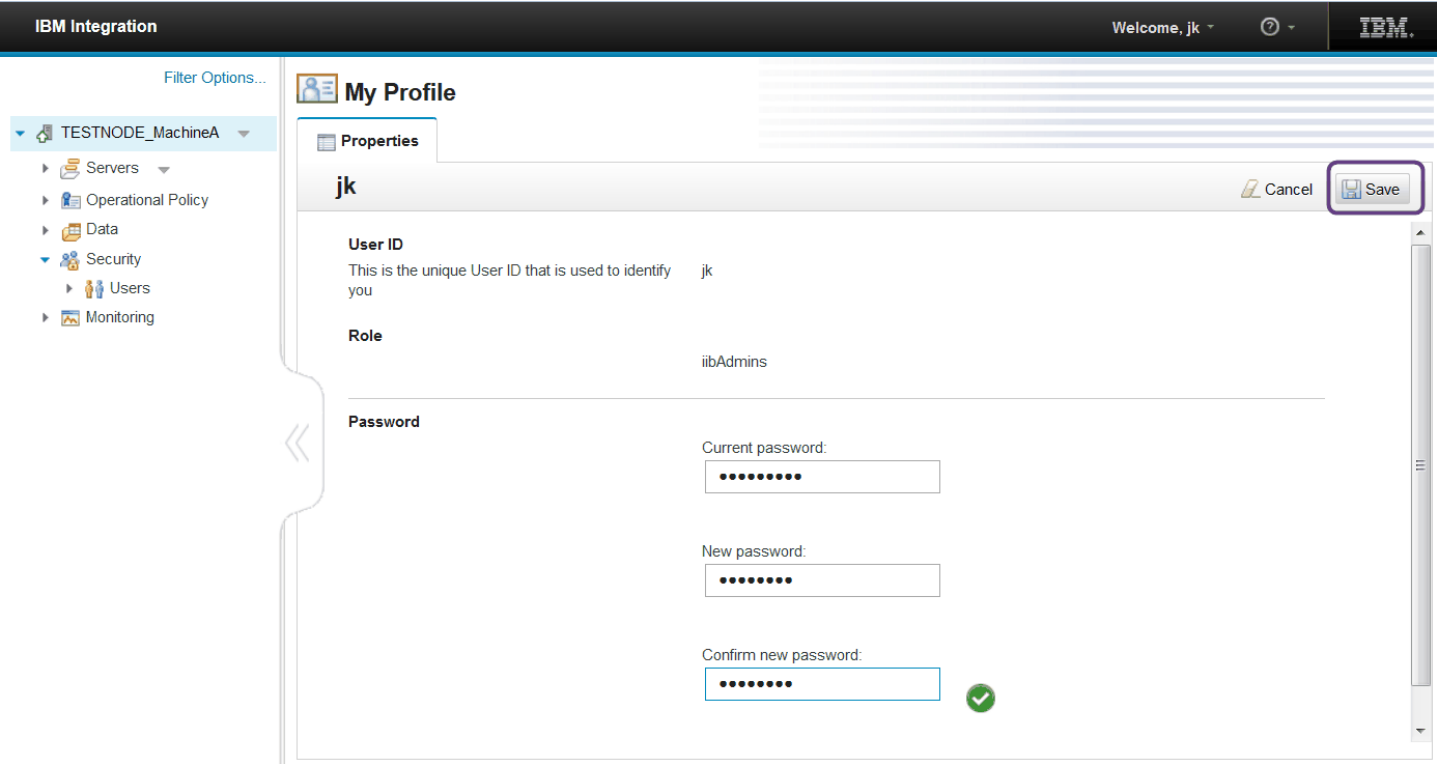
IBM Integration

Welcome, jk

IBM.

Filter Options...

TESTNODE_MachineA

Servers

Operational Policy

Data

Security

Users

Monitoring

My Profile

Properties

jk

Cancel

Save

User ID

This is the unique User ID that is used to identify you

jk

Role

iibAdmins

Password

Current password:

•••••••••

New password:

••••••••

Confirm new password:

••••••••